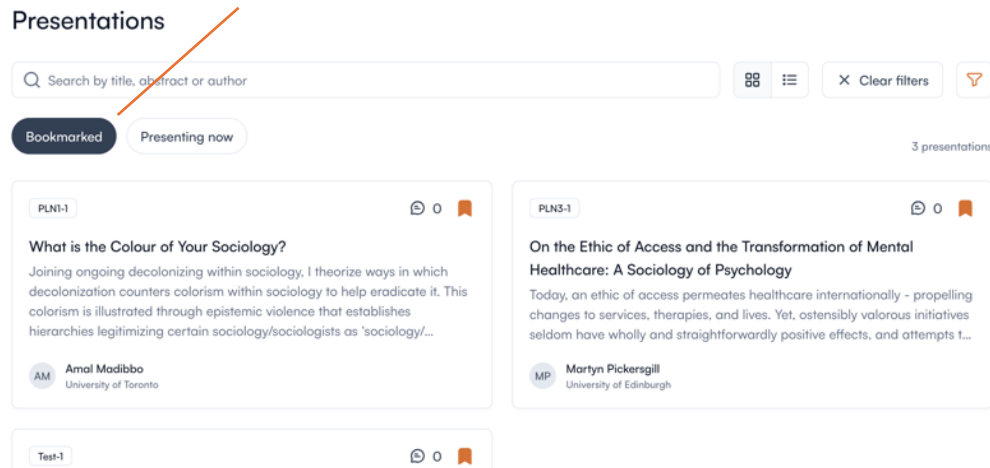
Presentations

Search by title, abstract or author

Clear filters

Bookmarked

Presenting now

3 presentations

PLN1-1

0

What is the Colour of Your Sociology?

Joining ongoing decolonizing within sociology, I theorize ways in which decolonization counters colorism within sociology to help eradicate it. This colorism is illustrated through epistemic violence that establishes hierarchies legitimizing certain sociology/sociologists as 'sociology/...

AM Amal Madibbo
University of Toronto

PLN3-1

0

On the Ethic of Access and the Transformation of Mental Healthcare: A Sociology of Psychology

Today, an ethic of access permeates healthcare internationally - propelling changes to services, therapies, and lives. Yet, ostensibly valorous initiatives seldom have wholly and straightforwardly positive effects, and attempts t...

MP Martyn Pickersgill
University of Edinburgh

Test-1

0